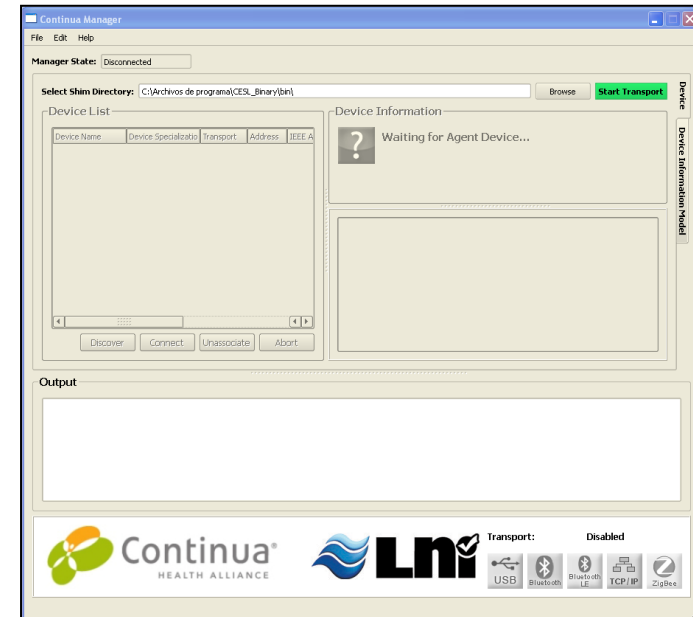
Continua Manager

File Edit Help

Manager State: Disconnected

Select Shim Directory: C:\Archivos de programa\CESL_Binary\bin\

Browse

Start Transport

Device

Device Information Model

Device List

| Device Name | Device Specializatio | Transport | Address | IEEE A |
|---|---|---|---|---|

Discover Connect Unassociate Abort

Device Information

?

Waiting for Agent Device...

Output

Continua® HEALTH ALLIANCE

LNI

Transport: Disabled

USB Bluetooth Bluetooth LE TCP/IP ZigBee